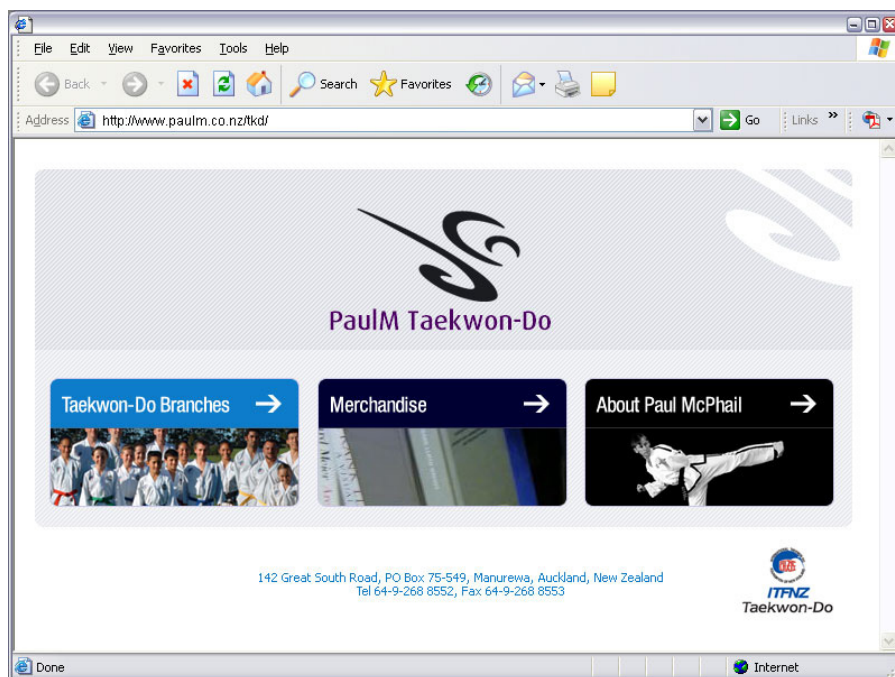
File Edit View Favorites Tools Help

Back Search Favorites

Address http://www.paulm.co.nz/tkd/ Go Links

PaulM Taekwon-Do

Taekwon-Do Branches

Merchandise

About Paul McPhail

142 Great South Road, PO Box 75-549, Manurewa, Auckland, New Zealand
Tel 64-9-268 8552, Fax 64-9-268 8553

ITFNZ
Taekwon-Do

Done

Internet